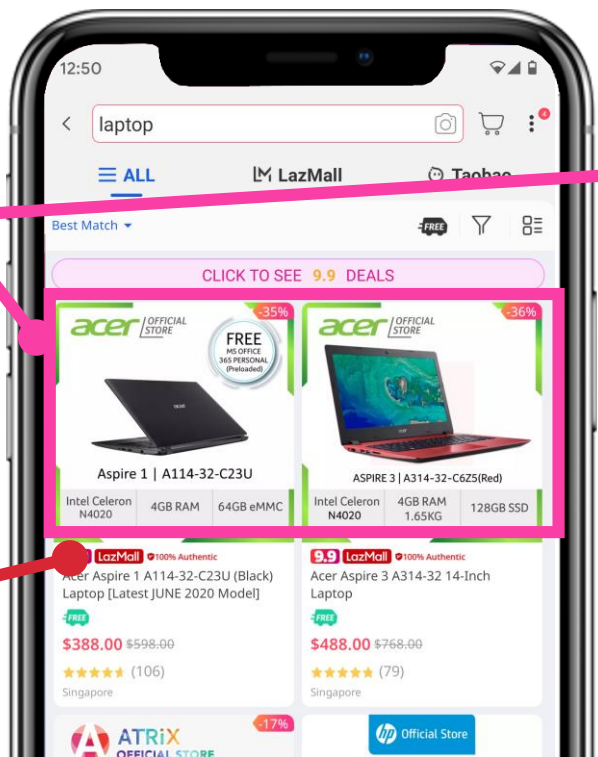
12:50

laptop

4

ALL LazMall Taobao

Best Match FREE

CLICK TO SEE 9.9 DEALS

acer OFFICIAL STORE -35% FREE MS OFFICE 365 PERSONAL (Preloaded)

Aspire 1 | A114-32-C23U

| Intel Celeron N4020 | 4GB RAM | 64GB eMMC |
|---|---|---|

acer OFFICIAL STORE -36%

ASPIRE 3 | A314-32-C6Z5(Red)

| Intel Celeron N4020 | 4GB RAM 1.65KG | 128GB SSD |
|---|---|---|

LazMall 100% Authentic

Acer Aspire 1 A114-32-C23U (Black) Laptop [Latest JUNE 2020 Model]

FREE

$388.00 $598.00

(106)

Singapore

9.9 LazMall 100% Authentic

Acer Aspire 3 A314-32 14-Inch Laptop

FREE

$488.00 $768.00

(79)

Singapore

ATRiX OFFICIAL STORE -17%

hp Official Store